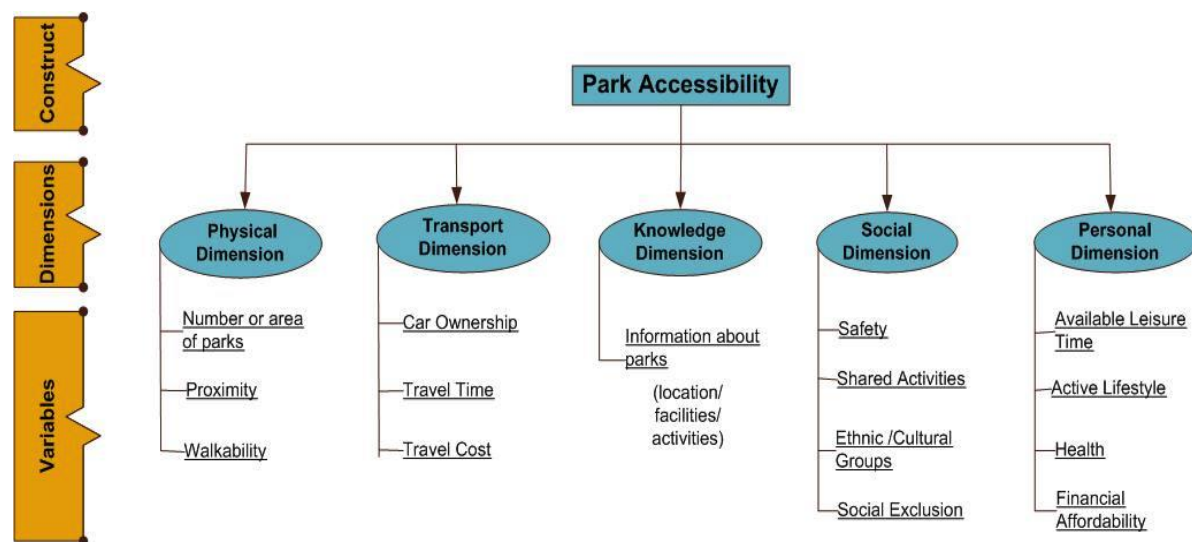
Construct

Dimensions

Variables

Park Accessibility

Physical Dimension

Number or area of parks

Proximity

Walkability

Transport Dimension

Car Ownership

Travel Time

Travel Cost

Knowledge Dimension

Information about parks

(location/ facilities/ activities)

Social Dimension

Safety

Shared Activities

Ethnic /Cultural Groups

Social Exclusion

Personal Dimension

Available Leisure Time

Active Lifestyle

Health

Financial Affordability